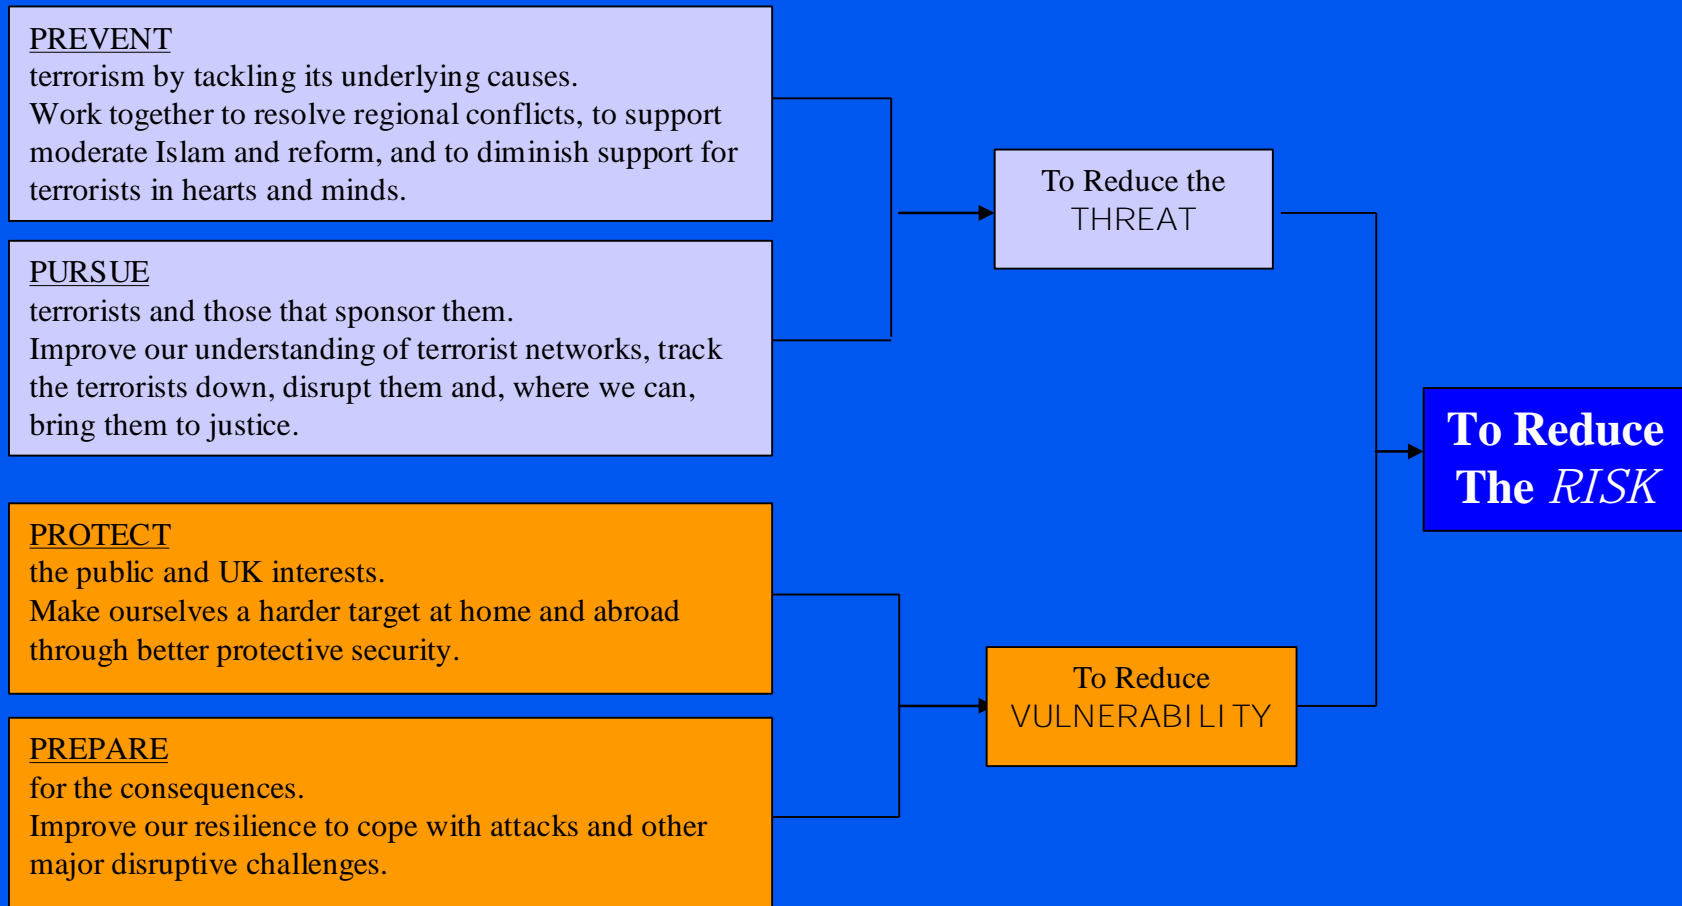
PREVENT
terrorism by tackling its underlying causes.
Work together to resolve regional conflicts, to support moderate Islam and reform, and to diminish support for terrorists in hearts and minds.

PURSUE
terrorists and those that sponsor them.
Improve our understanding of terrorist networks, track the terrorists down, disrupt them and, where we can, bring them to justice.

PROTECT
the public and UK interests.
Make ourselves a harder target at home and abroad through better protective security.

PREPARE
for the consequences.
Improve our resilience to cope with attacks and other major disruptive challenges.

To Reduce the THREAT

To Reduce VULNERABILITY

To Reduce The RISK